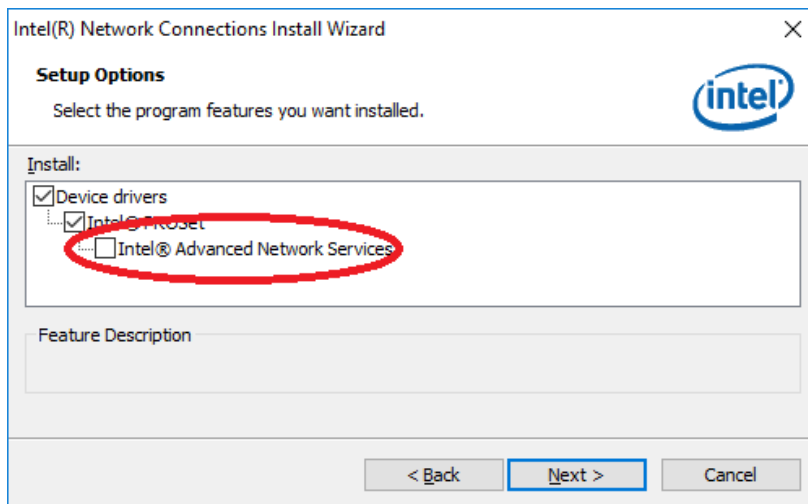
Intel(R) Network Connections Install Wizard

Setup Options

Select the program features you want installed.

intel

Install:

Device drivers

Intel® PROSet

Intel® Advanced Network Services

Feature Description

< Back

Next >

Cancel